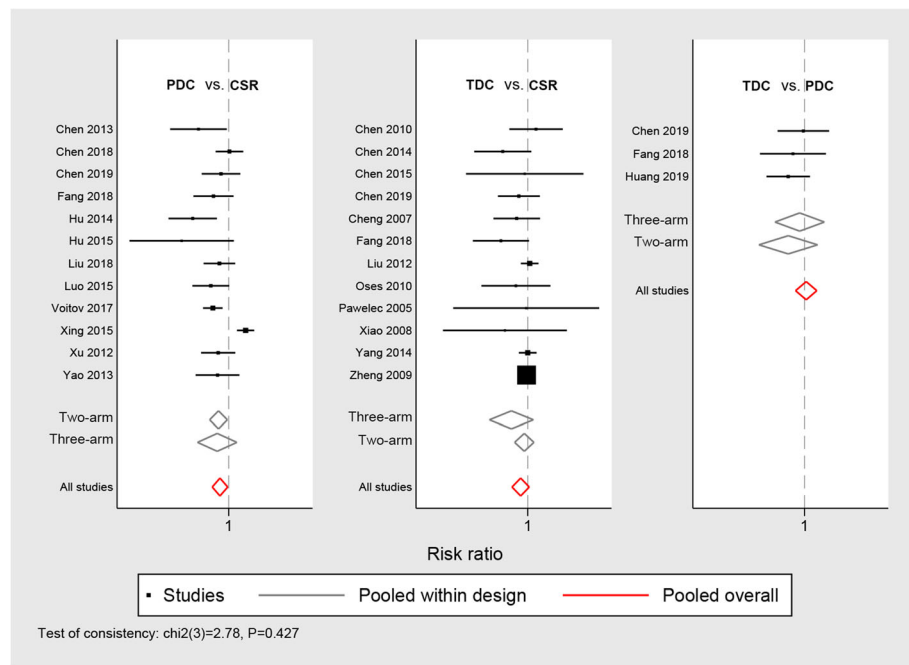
PDC vs. CSR

Chen 2013
Chen 2018
Chen 2019
Fang 2018
Hu 2014
Hu 2015
Liu 2018
Luo 2015
Voitov 2017
Xing 2015
Xu 2012
Yao 2013

Two-arm
Three-arm

All studies

1

TDC vs. CSR

Chen 2010
Chen 2014
Chen 2015
Chen 2019
Cheng 2007
Fang 2018
Liu 2012
Oses 2010
Pawelec 2005
Xiao 2008
Yang 2014
Zheng 2009

Three-arm
Two-arm

All studies

1

TDC vs. PDC

Chen 2019
Fang 2018
Huang 2019

Three-arm
Two-arm

All studies

1

Risk ratio

Studies Pooled within design Pooled overall

Test of consistency: chi2(3)=2.78, P=0.427